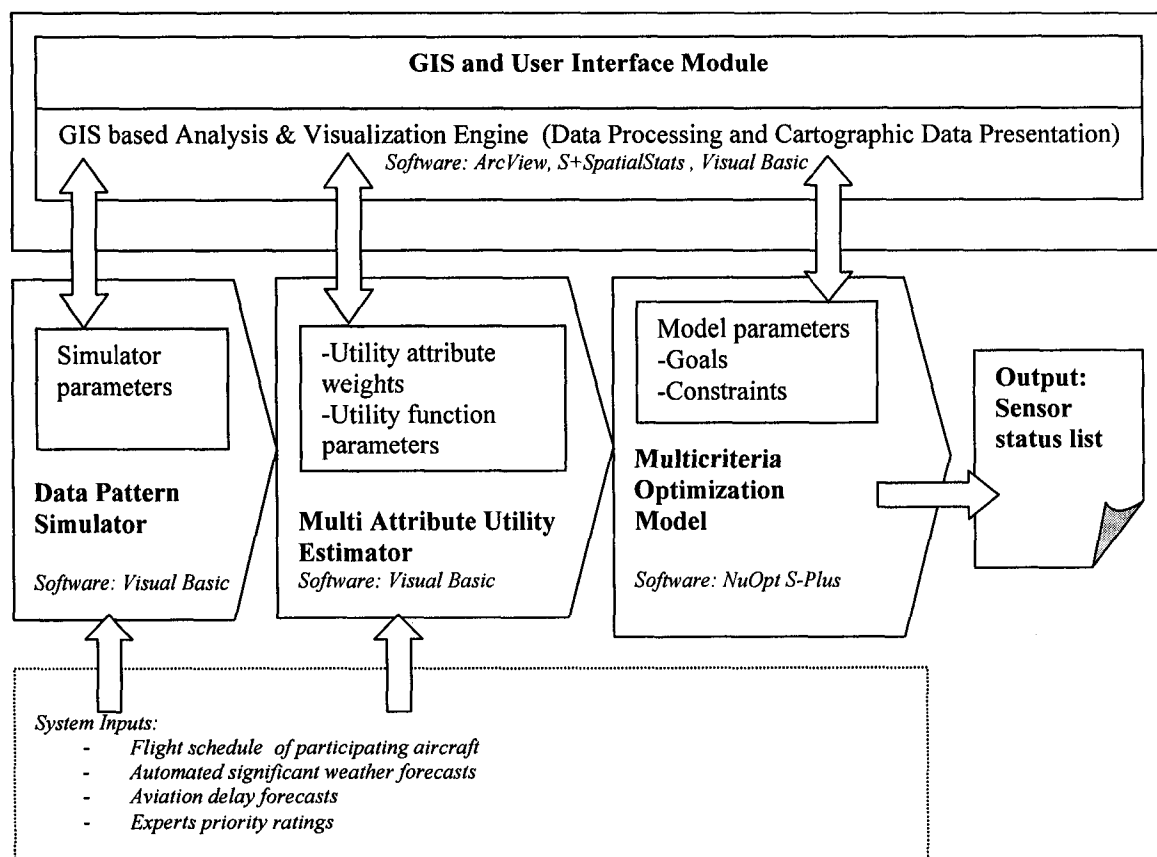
GIS and User Interface Module

GIS based Analysis & Visualization Engine (Data Processing and Cartographic Data Presentation)
Software: ArcView, S+SpatialStats , Visual Basic

Simulator parameters

Data Pattern Simulator

Software: Visual Basic

-Utility attribute weights
-Utility function parameters

Multi Attribute Utility Estimator
Software: Visual Basic

Model parameters
-Goals
-Constraints

Multicriteria Optimization Model

Software: NuOpt S-Plus

Output: Sensor status list

System Inputs:
- Flight schedule of participating aircraft
- Automated significant weather forecasts
- Aviation delay forecasts
- Experts priority ratings